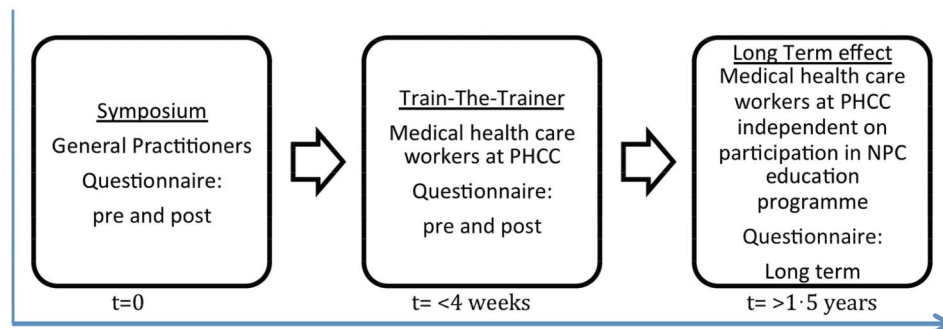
Symposium
General Practitioners
Questionnaire:
pre and post

t=0

Train-The-Trainer
Medical health care workers at PHCC
Questionnaire:
pre and post

t= <4 weeks

Long Term effect
Medical health care workers at PHCC independent on participation in NPC education programme
Questionnaire:
Long term

t= >1·5 years